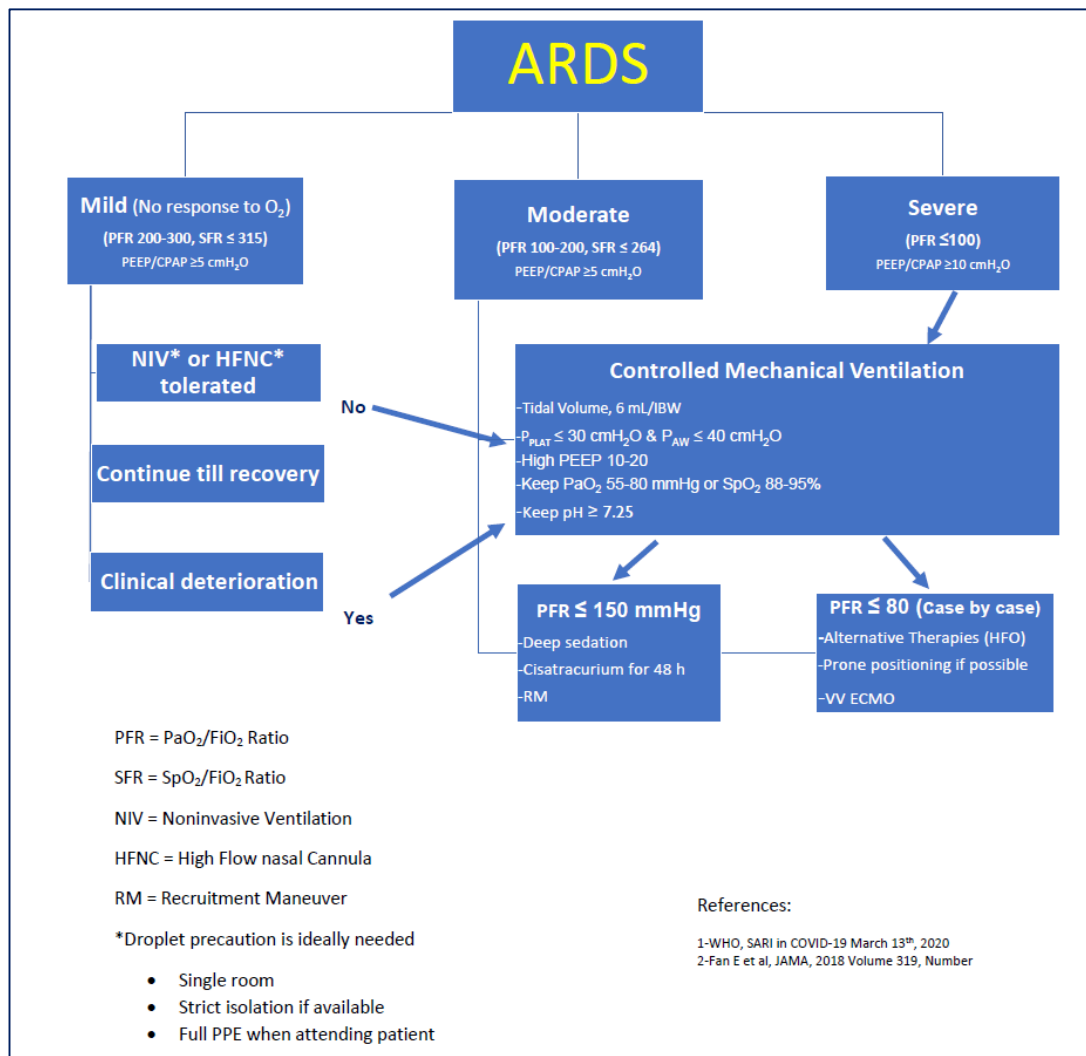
ARDS

Mild (No response to $O_2$)
(PFR 200-300, SFR ≤ 315)
PEEP/CPAP ≥5 $cmH_2O$

Moderate
(PFR 100-200, SFR ≤ 264)
PEEP/CPAP ≥5 $cmH_2O$

Severe
(PFR ≤100)
PEEP/CPAP ≥10 $cmH_2O$

NIV* or HFNC* tolerated

No

Continue till recovery

Clinical deterioration

Yes

Controlled Mechanical Ventilation
-Tidal Volume, 6 mL/IBW
-$P_{PLAT}$ ≤ 30 $cmH_2O$ & $P_{AW}$ ≤ 40 $cmH_2O$
-High PEEP 10-20
-Keep $PaO_2$ 55-80 mmHg or $SpO_2$ 88-95%
-Keep pH ≥ 7.25

PFR ≤ 150 mmHg
-Deep sedation
-Cisatracurium for 48 h
-RM

PFR ≤ 80 (Case by case)
-Alternative Therapies (HFO)
-Prone positioning if possible
-VV ECMO

PFR = $PaO_2/FiO_2$ Ratio

SFR = $SpO_2/FiO_2$ Ratio

NIV = Noninvasive Ventilation

HFNC = High Flow nasal Cannula

RM = Recruitment Maneuver

*Droplet precaution is ideally needed

• Single room
• Strict isolation if available
• Full PPE when attending patient

References:

1-WHO, SARI in COVID-19 March 13th, 2020
2-Fan E et al, JAMA, 2018 Volume 319, Number